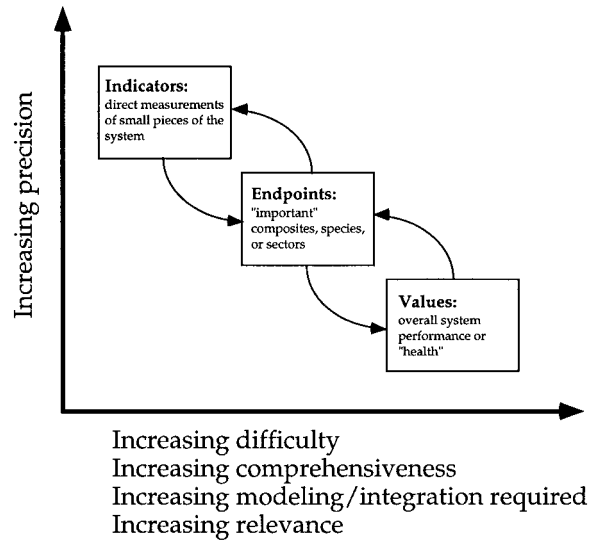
Increasing precision

Indicators:
direct measurements of small pieces of the system

Endpoints:
"important" composites, species, or sectors

Values:
overall system performance or "health"

Increasing difficulty
Increasing comprehensiveness
Increasing modeling/integration required
Increasing relevance